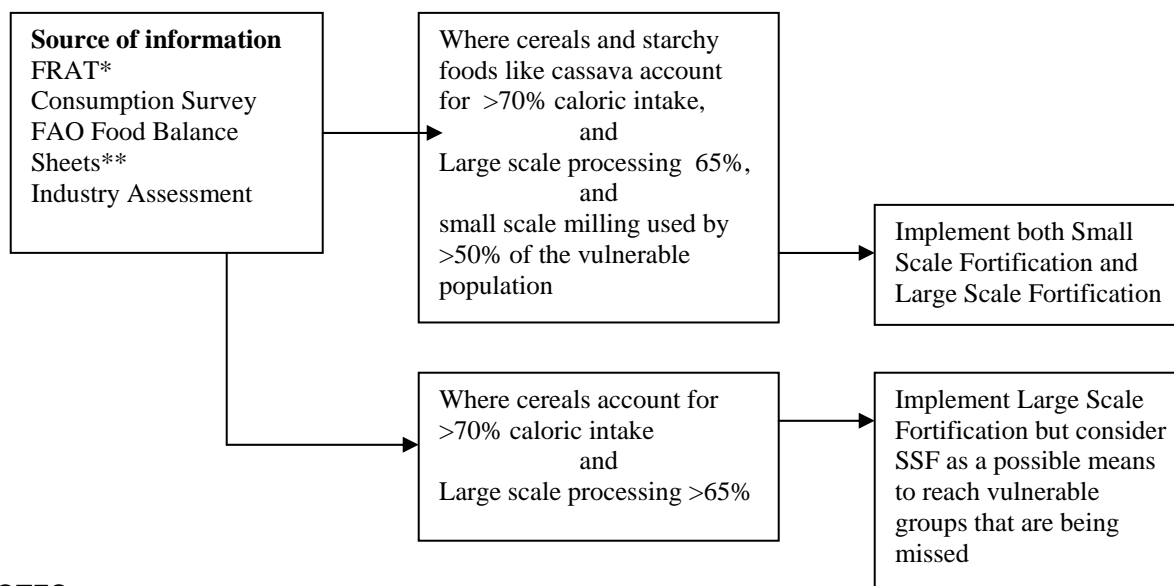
**Source of information**
FRAT*
Consumption Survey
FAO Food Balance Sheets**
Industry Assessment

Where cereals and starchy foods like cassava account for >70% caloric intake,
and
Large scale processing 65%,
and
small scale milling used by >50% of the vulnerable population

Implement both Small Scale Fortification and Large Scale Fortification

Where cereals account for >70% caloric intake
and
Large scale processing >65%

Implement Large Scale Fortification but consider SSF as a possible means to reach vulnerable groups that are being missed